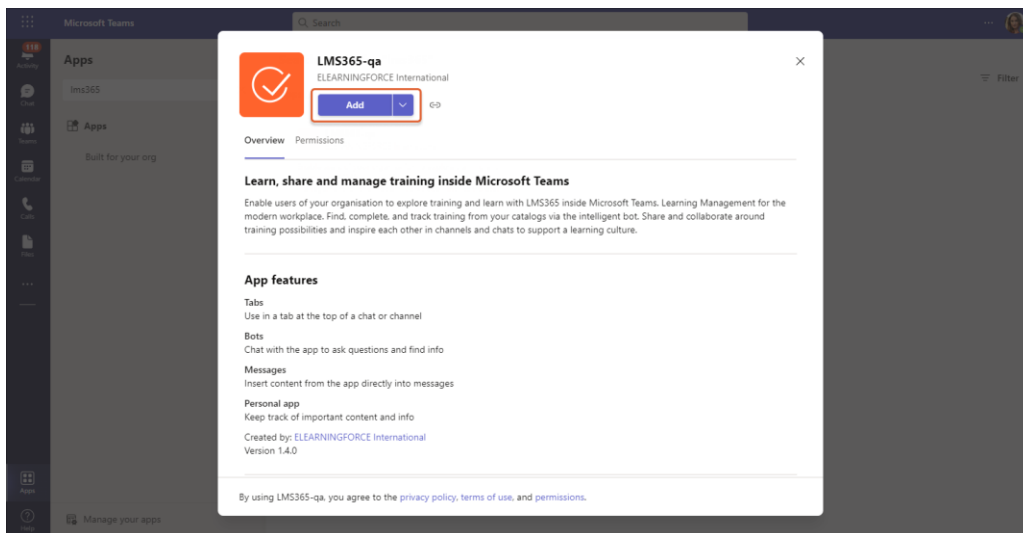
Microsoft Teams
Search
...
118
Activity
Chat
Teams
Calendar
Calls
Files
...
Apps
Help
Apps
lms365
Apps
Built for your org
Manage your apps
Filter

LMS365-qa
ELEARNINGFORCE International
Add

Overview Permissions

Learn, share and manage training inside Microsoft Teams
Enable users of your organisation to explore training and learn with LMS365 inside Microsoft Teams. Learning Management for the modern workplace. Find, complete, and track training from your catalogs via the intelligent bot. Share and collaborate around training possibilities and inspire each other in channels and chats to support a learning culture.

App features
Tabs
Use in a tab at the top of a chat or channel
Bots
Chat with the app to ask questions and find info
Messages
Insert content from the app directly into messages
Personal app
Keep track of important content and info
Created by: ELEARNINGFORCE International
Version 1.4.0

By using LMS365-qa, you agree to the privacy policy, terms of use, and permissions.